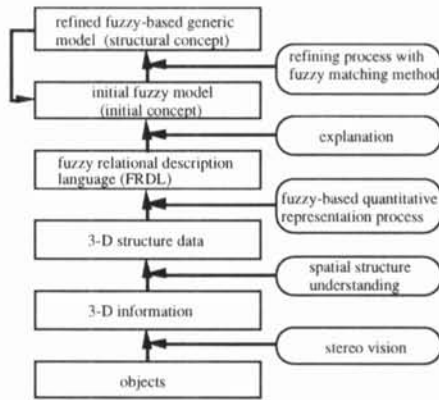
refined fuzzy-based generic model (structural concept)

refining process with fuzzy matching method

initial fuzzy model (initial concept)

explanation

fuzzy relational description language (FRDL)

fuzzy-based quantitative representation process

3-D structure data

spatial structure understanding

3-D information

stereo vision

objects